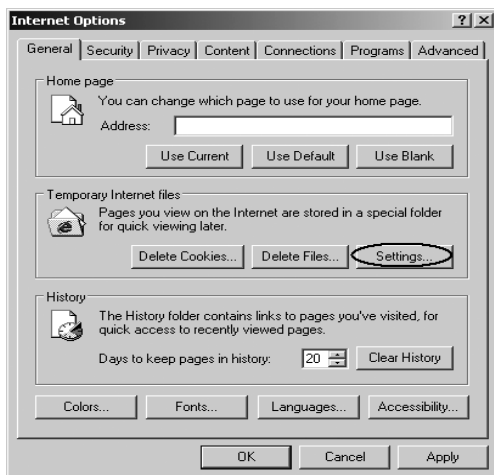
Internet Options

?

General | Security | Privacy | Content | Connections | Programs | Advanced

Home page

You can change which page to use for your home page.

Address:

Use Current | Use Default | Use Blank

Temporary Internet files

Pages you view on the Internet are stored in a special folder for quick viewing later.

Delete Cookies... | Delete Files... | Settings...

History

The History folder contains links to pages you've visited, for quick access to recently viewed pages.

Days to keep pages in history: 20 | Clear History

Colors... | Fonts... | Languages... | Accessibility...

OK | Cancel | Apply